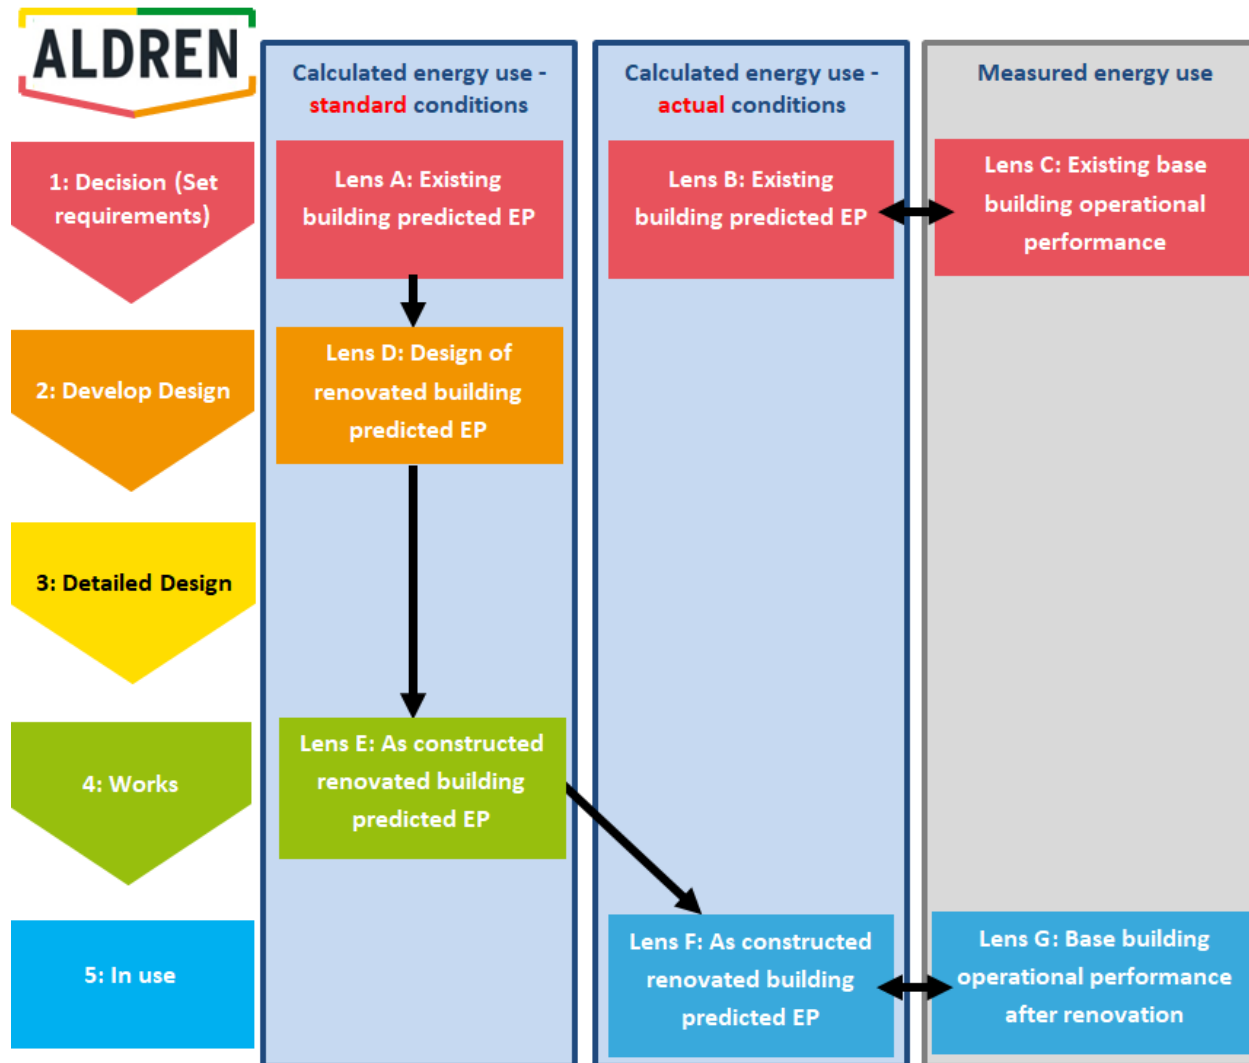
ALDREN

Calculated energy use - standard conditions

Calculated energy use - actual conditions

Measured energy use

1: Decision (Set requirements)

Lens A: Existing building predicted EP

Lens B: Existing building predicted EP

Lens C: Existing base building operational performance

2: Develop Design

Lens D: Design of renovated building predicted EP

3: Detailed Design

4: Works

Lens E: As constructed renovated building predicted EP

5: In use

Lens F: As constructed renovated building predicted EP

Lens G: Base building operational performance after renovation